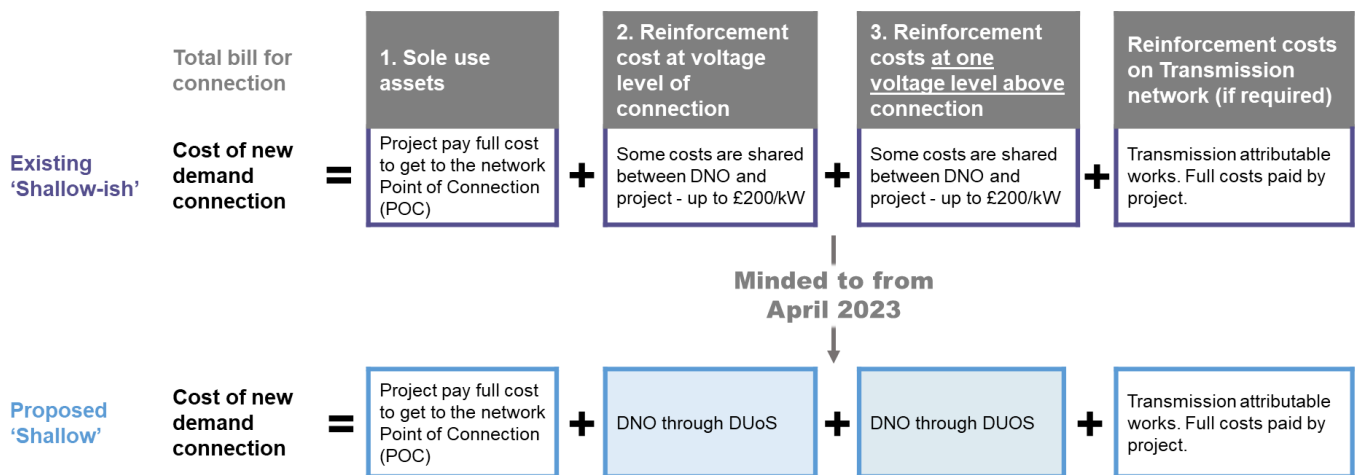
Total bill for connection

1. Sole use assets

2. Reinforcement cost at voltage level of connection

3. Reinforcement costs at one voltage level above connection

Reinforcement costs on Transmission network (if required)

Existing 'Shallow-ish'

Cost of new demand connection

=

Project pay full cost to get to the network Point of Connection (POC)

+

Some costs are shared between DNO and project - up to £200/kW

+

Some costs are shared between DNO and project - up to £200/kW

+

Transmission attributable works. Full costs paid by project.

Minded to from April 2023

Proposed 'Shallow'

Cost of new demand connection

=

Project pay full cost to get to the network Point of Connection (POC)

+

DNO through DUoS

+

DNO through DUOS

+

Transmission attributable works. Full costs paid by project.